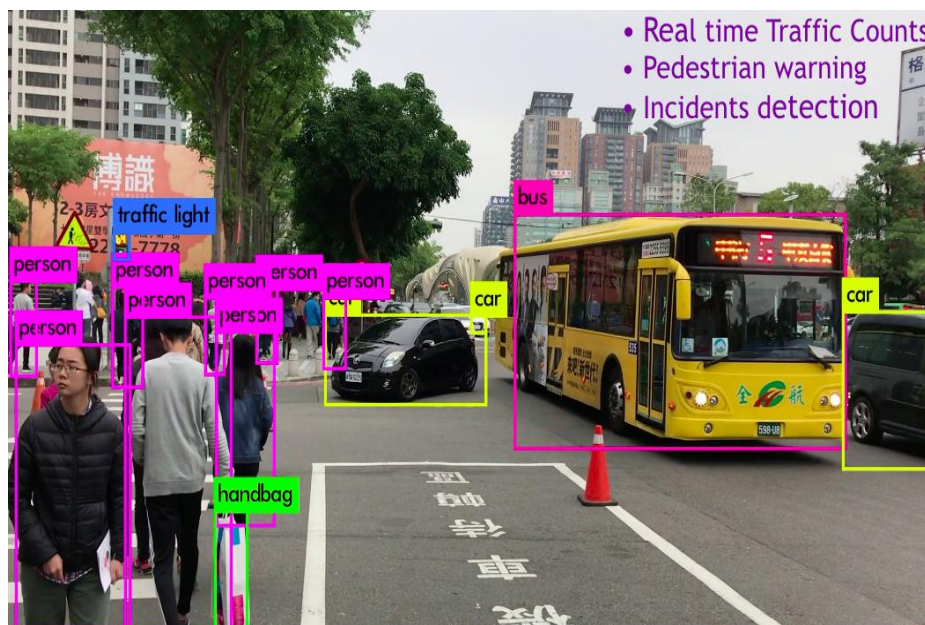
• Real time Traffic Counts
• Pedestrian warning
• Incidents detection

traffic light
person
person
person
erson
person
person
person
person
car
car
bus
car
handbag

博識
2-3房
2-7778
全航
598-U8
區
轉
待
車